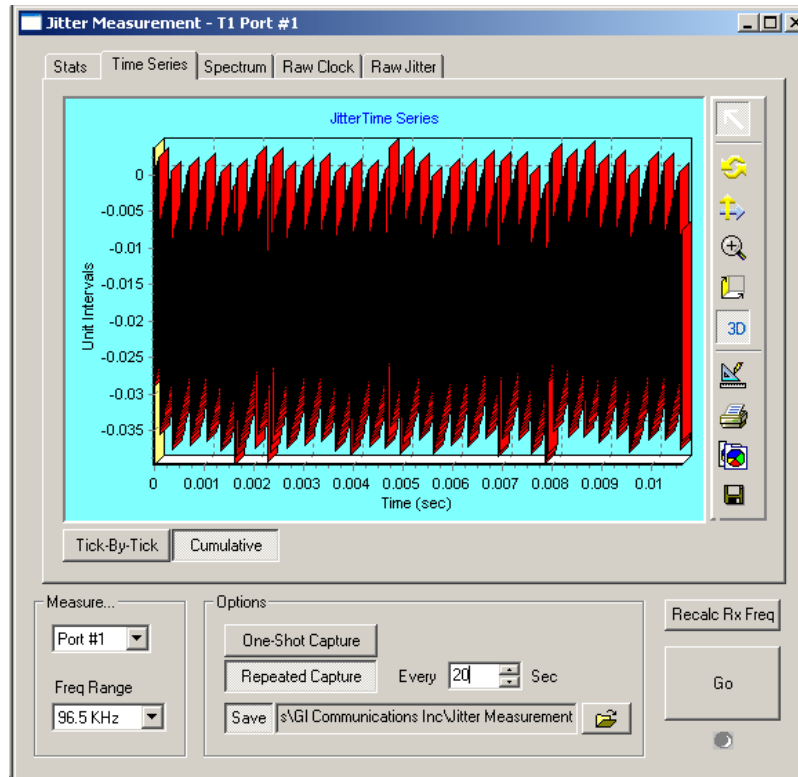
Jitter Measurement - T1 Port #1

Stats | Time Series | Spectrum | Raw Clock | Raw Jitter

JitterTime Series

0
-0.005
-0.01
-0.015
-0.02
-0.025
-0.03
-0.035

Unit Intervals

0 0.001 0.002 0.003 0.004 0.005 0.006 0.007 0.008 0.009 0.01

Time (sec)

3D

Tick-By-Tick | Cumulative

Measure...
Port #1
Freq Range
96.5 KHz

Options
One-Shot Capture
Repeated Capture Every 20 Sec
Save s\GI Communications Inc\Jitter Measurement

Recalc Rx Freq

Go